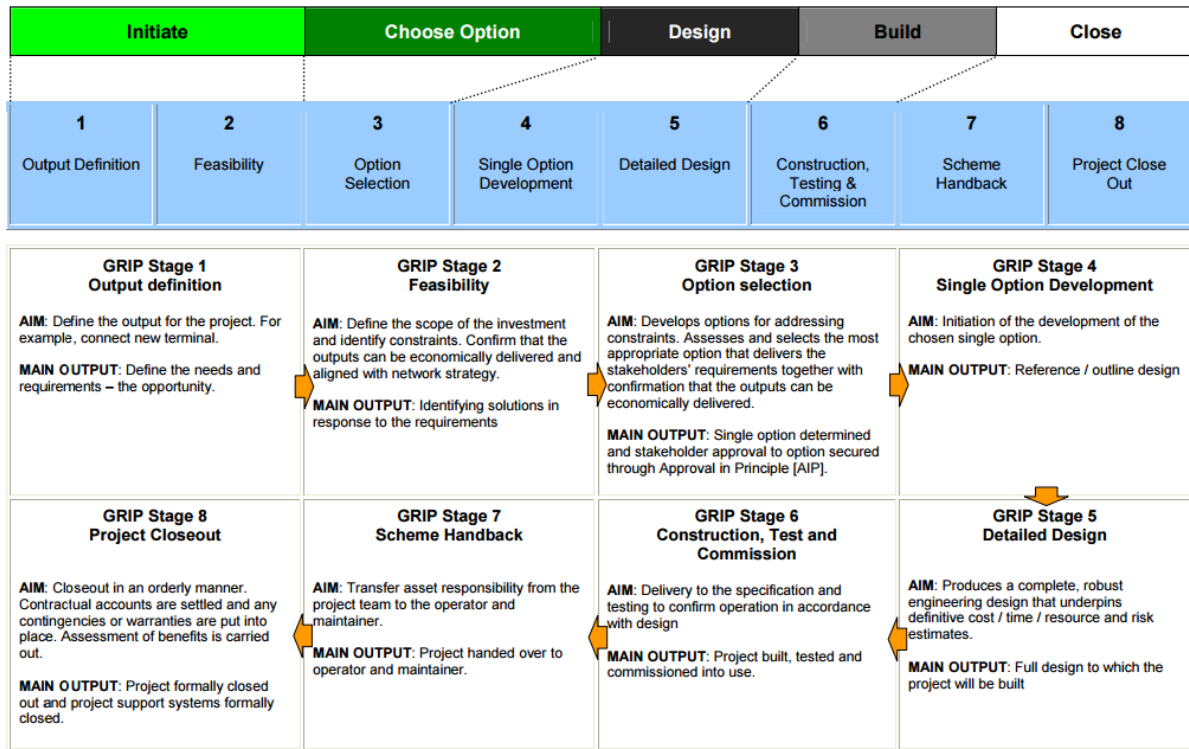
| Initiate | Choose Option | Design | Build | Close |
|---|---|---|---|---|

| 1 | 2 | 3 | 4 | 5 | 6 | 7 | 8 |
|---|---|---|---|---|---|---|---|
| Output Definition | Feasibility | Option Selection | Single Option Development | Detailed Design | Construction, Testing & Commission | Scheme Handback | Project Close Out |

**GRIP Stage 1**
**Output definition**

**AIM**: Define the output for the project. For example, connect new terminal.

**MAIN OUTPUT**: Define the needs and requirements – the opportunity.

**GRIP Stage 2**
**Feasibility**

**AIM**: Define the scope of the investment and identify constraints. Confirm that the outputs can be economically delivered and aligned with network strategy.

**MAIN OUTPUT**: Identifying solutions in response to the requirements

**GRIP Stage 3**
**Option selection**

**AIM**: Develops options for addressing constraints. Assesses and selects the most appropriate option that delivers the stakeholders' requirements together with confirmation that the outputs can be economically delivered.

**MAIN OUTPUT**: Single option determined and stakeholder approval to option secured through Approval in Principle [AIP].

**GRIP Stage 4**
**Single Option Development**

**AIM**: Initiation of the development of the chosen single option.

**MAIN OUTPUT**: Reference / outline design

**GRIP Stage 8**
**Project Closeout**

**AIM**: Closeout in an orderly manner. Contractual accounts are settled and any contingencies or warranties are put into place. Assessment of benefits is carried out.

**MAIN OUTPUT**: Project formally closed out and project support systems formally closed.

**GRIP Stage 7**
**Scheme Handback**

**AIM**: Transfer asset responsibility from the project team to the operator and maintainer.

**MAIN OUTPUT**: Project handed over to operator and maintainer.

**GRIP Stage 6**
**Construction, Test and Commission**

**AIM**: Delivery to the specification and testing to confirm operation in accordance with design

**MAIN OUTPUT**: Project built, tested and commissioned into use.

**GRIP Stage 5**
**Detailed Design**

**AIM**: Produces a complete, robust engineering design that underpins definitive cost / time / resource and risk estimates.

**MAIN OUTPUT**: Full design to which the project will be built